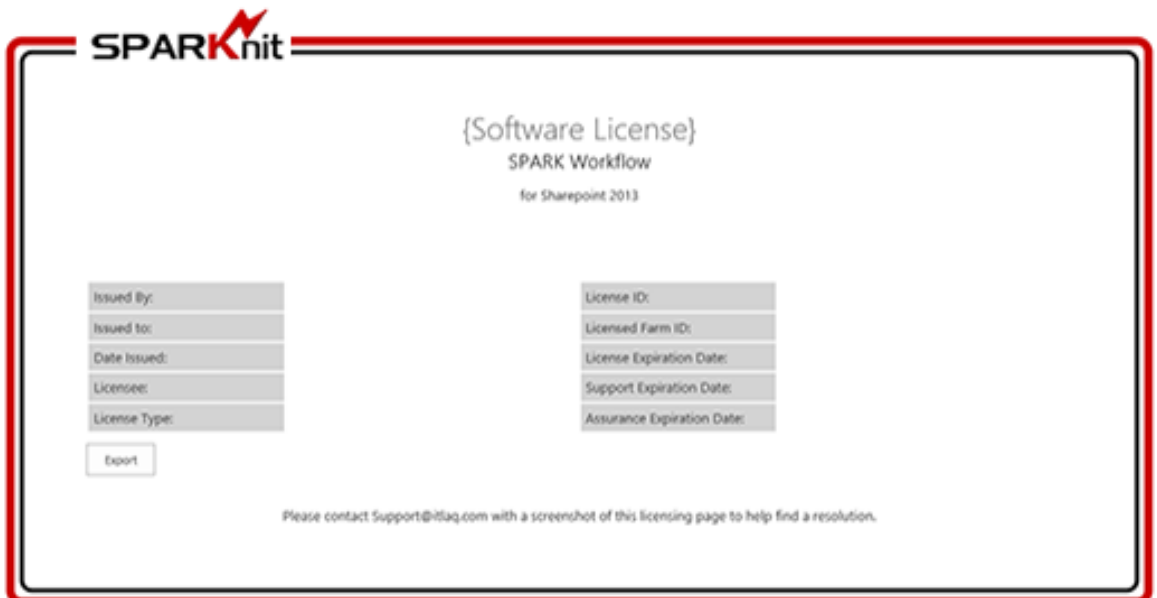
SPARKnit

{Software License}
SPARK Workflow
for Sharepoint 2013

Issued By:
Issued to:
Date Issued:
Licensee:
License Type:

License ID:
Licensed Farm ID:
License Expiration Date:
Support Expiration Date:
Assurance Expiration Date:

Export

Please contact Support@itlaq.com with a screenshot of this licensing page to help find a resolution.